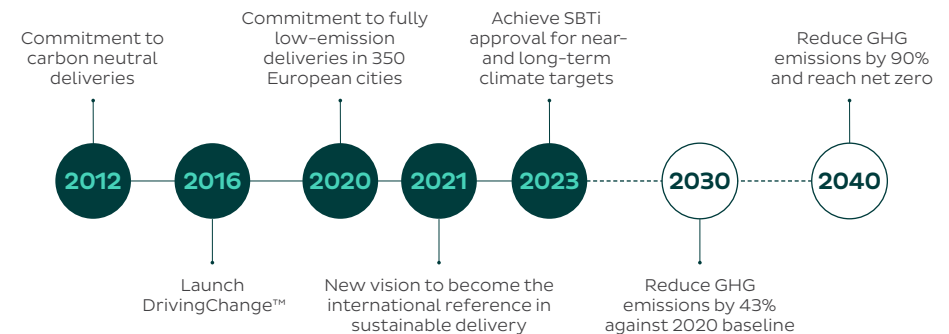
Commitment to carbon neutral deliveries

Commitment to fully low-emission deliveries in 350 European cities

Achieve SBTi approval for near- and long-term climate targets

Reduce GHG emissions by 90% and reach net zero

2012

2016

2020

2021

2023

2030

2040

Launch DrivingChange™

New vision to become the international reference in sustainable delivery

Reduce GHG emissions by 43% against 2020 baseline